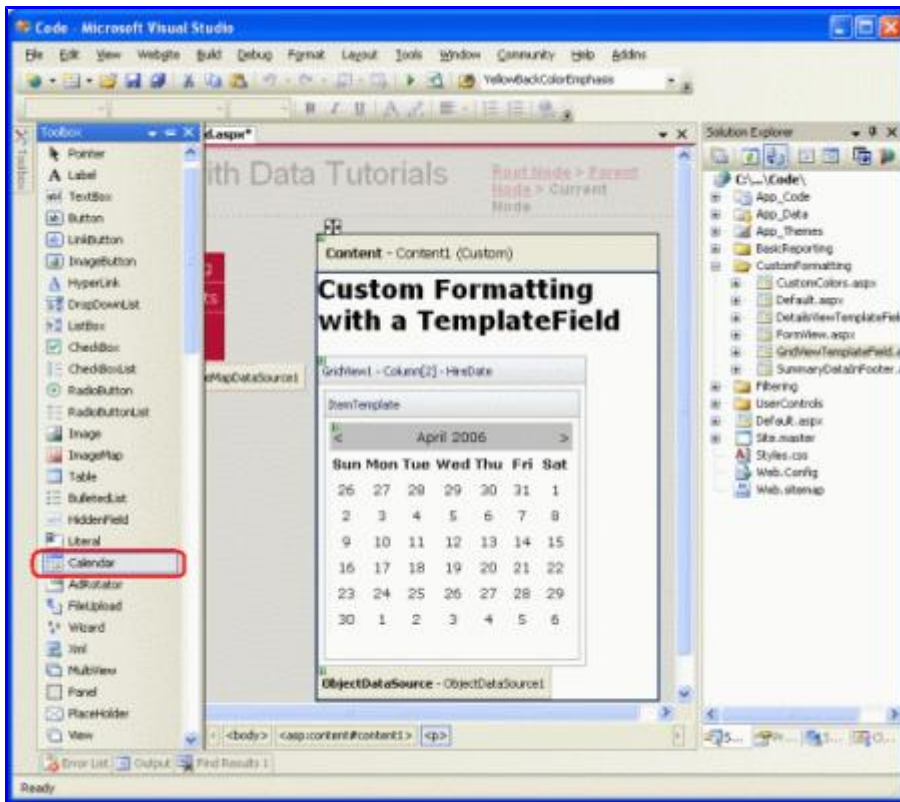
Code - Microsoft Visual Studio

File Edit View Website Build Debug Format Layout Tools Window Community Help Addins

YellowBackColorEmphasis

Toolbox

Pointer
A Label
TextBox
Button
LinkButton
ImageButton
HyperLink
DropDownList
ListBox
CheckBox
CheckBoxList
RadioButton
RadioButtonList
Image
ImageMap
Table
BulletedList
HiddenField
Literal
Calendar
AdRotator
FileUpload
Wizard
Xml
MultiView
Panel
PlaceHolder
View

d.aspx*

ith Data Tutorials

Root Node > Parent Node > Current Node

Content - Content1 (Custom)

Custom Formatting with a TemplateField

eMapDataSource1

GridView1 - Column[2] - HireDate

ItemTemplate

| < | | | April 2006 | | | > |
|---|---|---|---|---|---|---|
| Sun | Mon | Tue | Wed | Thu | Fri | Sat |
| 26 | 27 | 28 | 29 | 30 | 31 | 1 |
| 2 | 3 | 4 | 5 | 6 | 7 | 8 |
| 9 | 10 | 11 | 12 | 13 | 14 | 15 |
| 16 | 17 | 18 | 19 | 20 | 21 | 22 |
| 23 | 24 | 25 | 26 | 27 | 28 | 29 |
| 30 | 1 | 2 | 3 | 4 | 5 | 6 |

ObjectDataSource - ObjectDataSource1

<body> <asp:content#content1> <p>

Solution Explorer

C:\...\Code\
App_Code
App_Data
App_Themes
BasicReporting
CustomFormatting
CustomColors.aspx
Default.aspx
DetailsViewTemplateFiel
FormView.aspx
GridViewTemplateField.a
SummaryDataInFooter.a
Filtering
UserControls
Default.aspx
Site.master
Styles.css
Web.Config
Web.sitemap

Error List Output Find Results 1

Ready